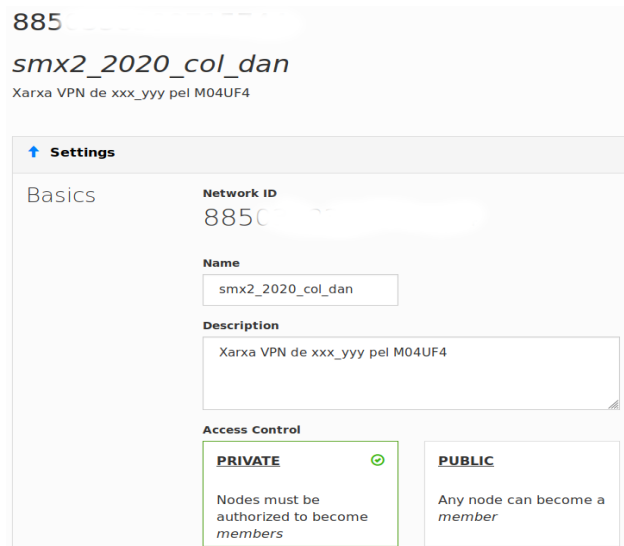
885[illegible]

smx2_2020_col_dan

Xarxa VPN de xxx_yyy pel M04UF4

Settings

Basics

Network ID

885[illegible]

Name

smx2_2020_col_dan

Description

Xarxa VPN de xxx_yyy pel M04UF4

Access Control

PRIVATE

Nodes must be authorized to become members

PUBLIC

Any node can become a member